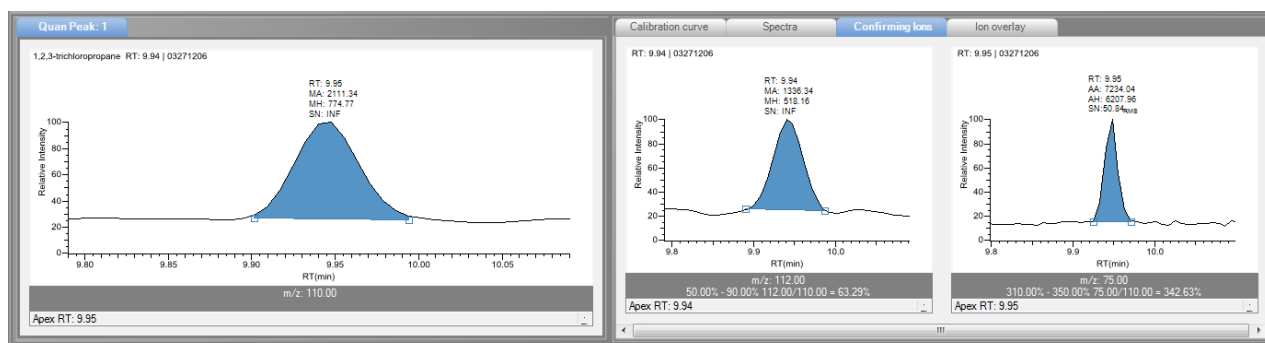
Quan Peak: 1

1,2,3-trichloropropane RT: 9.94 | 03271206

RT: 9.95
MA: 2111.34
MH: 774.77
SN: INF

100
80
60
40
20

Relative Intensity

9.80 9.85 9.90 9.95 10.00 10.05
RT(min)

m/z: 110.00

Apex RT: 9.95

Calibration curve | Spectra | Confirming Ions | Ion overlay

RT: 9.94 | 03271206

RT: 9.94
MA: 1336.34
MH: 518.16
SN: INF

100
80
60
40
20

Relative Intensity

9.8 9.9 10.0
RT(min)

m/z: 112.00
50.00% - 90.00% 112.00/110.00 = 63.29%

Apex RT: 9.94

RT: 9.95 | 03271206

RT: 9.95
AA: 7234.04
AH: 6207.96
SN:50.84RMS

100
80
60
40
20

Relative Intensity

9.8 9.9 10.0
RT(min)

m/z: 75.00
310.00% - 350.00% 75.00/110.00 = 342.63%

Apex RT: 9.95